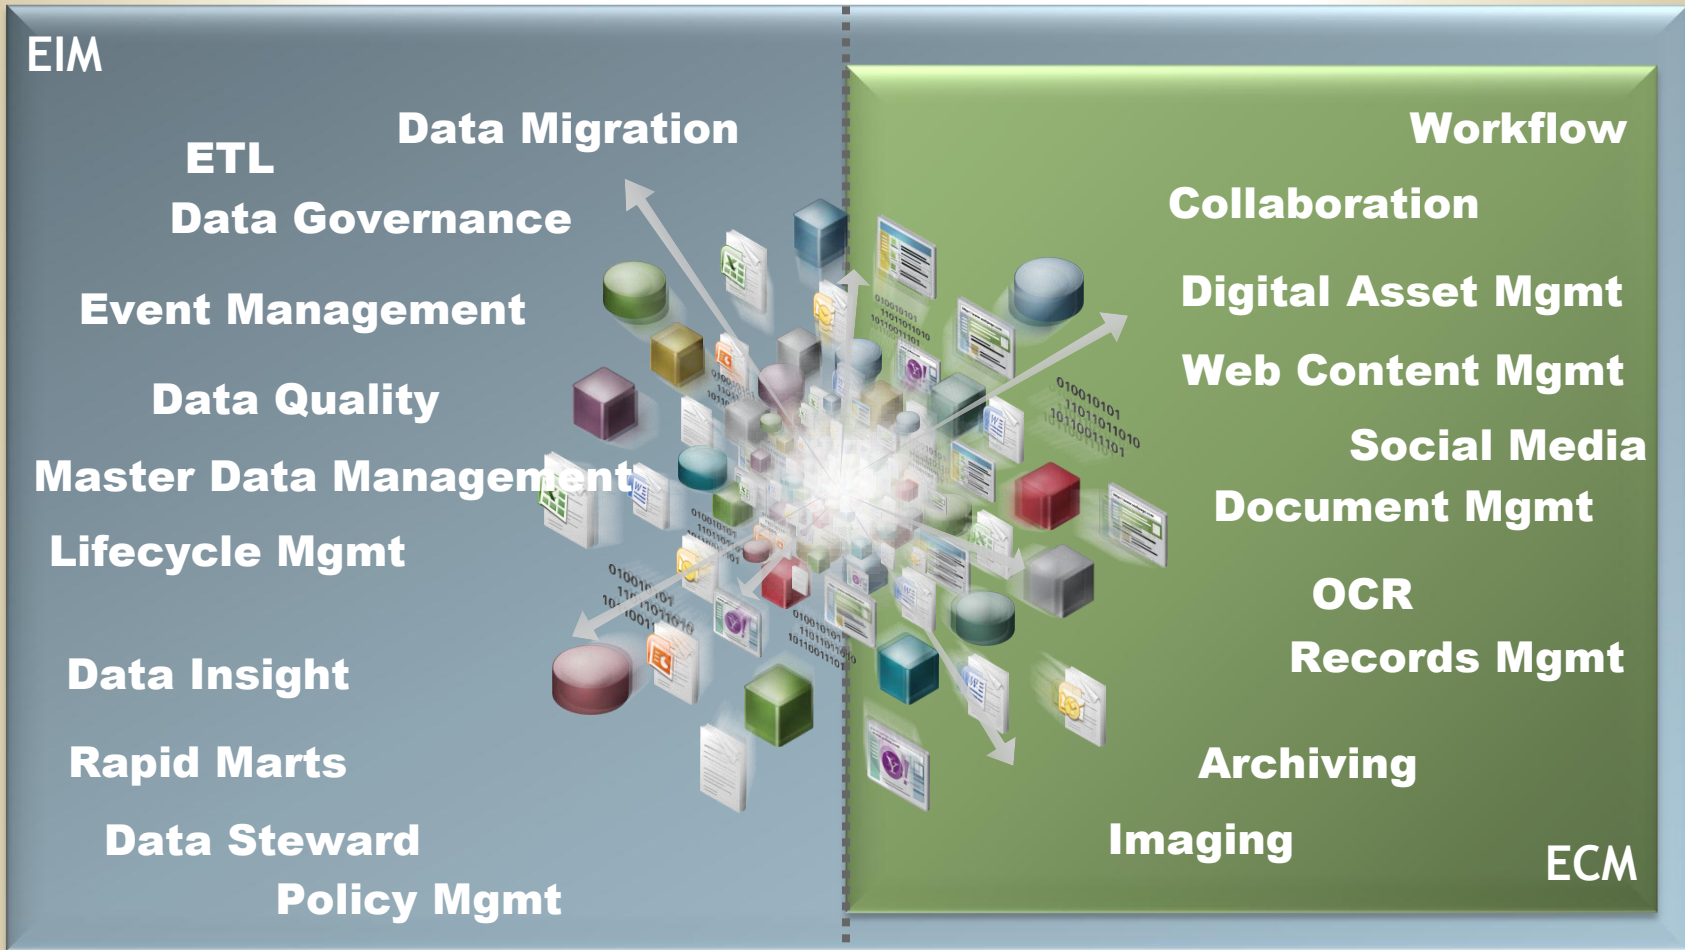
EIM

Data Migration

ETL

Data Governance

Event Management

Data Quality

Master Data Management

Lifecycle Mgmt

Data Insight

Rapid Marts

Data Steward

Policy Mgmt

Workflow

Collaboration

Digital Asset Mgmt

Web Content Mgmt

Social Media

Document Mgmt

OCR

Records Mgmt

Archiving

Imaging

ECM